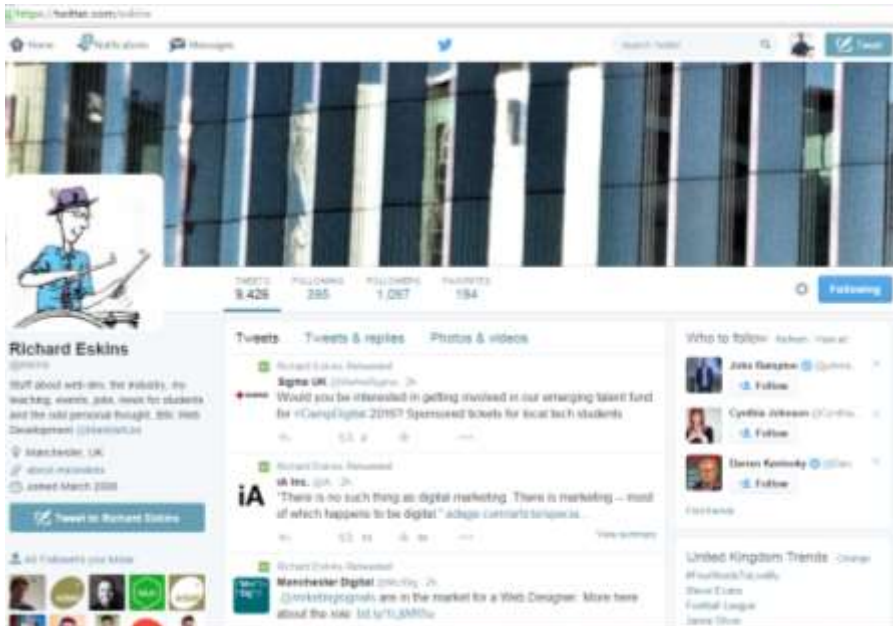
https://twitter.com/eskins

Home Notifications Messages

Search Twitter

Tweet

TWEETS 9,429 FOLLOWING 395 FOLLOWERS 1,097 FAVORITES 194

Following

Richard Eskins
@eskins

Stuff about web dev, the industry, my teaching, events, jobs, news for students and the odd personal thought. BSc Web Development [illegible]

Manchester, UK
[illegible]
Joined March 2008

Tweet to Richard Eskins

All Followers you know

Tweets Tweets & replies Photos & videos

Richard Eskins Retweeted
Sigma UK @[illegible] · 2h
Would you be interested in getting involved in our emerging talent fund for #CampDigital 2016? Sponsored tickets for local tech students

Richard Eskins Retweeted
iA Inc. @iA · 2h
"There is no such thing as digital marketing. There is marketing – most of which happens to be digital." adage.com/article/specia...

View summary

Richard Eskins Retweeted
Manchester Digital @McrDig · 2h
@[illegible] are in the market for a Web Designer. More here about the role: bit.ly/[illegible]

Who to follow · Refresh · View all

John Bangsboe @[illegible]
Follow

Cynthia Johnson @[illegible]
Follow

Daren Kennedy @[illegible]
Follow

Find friends

United Kingdom Trends · Change
#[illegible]
Steve Evans
Football League
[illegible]